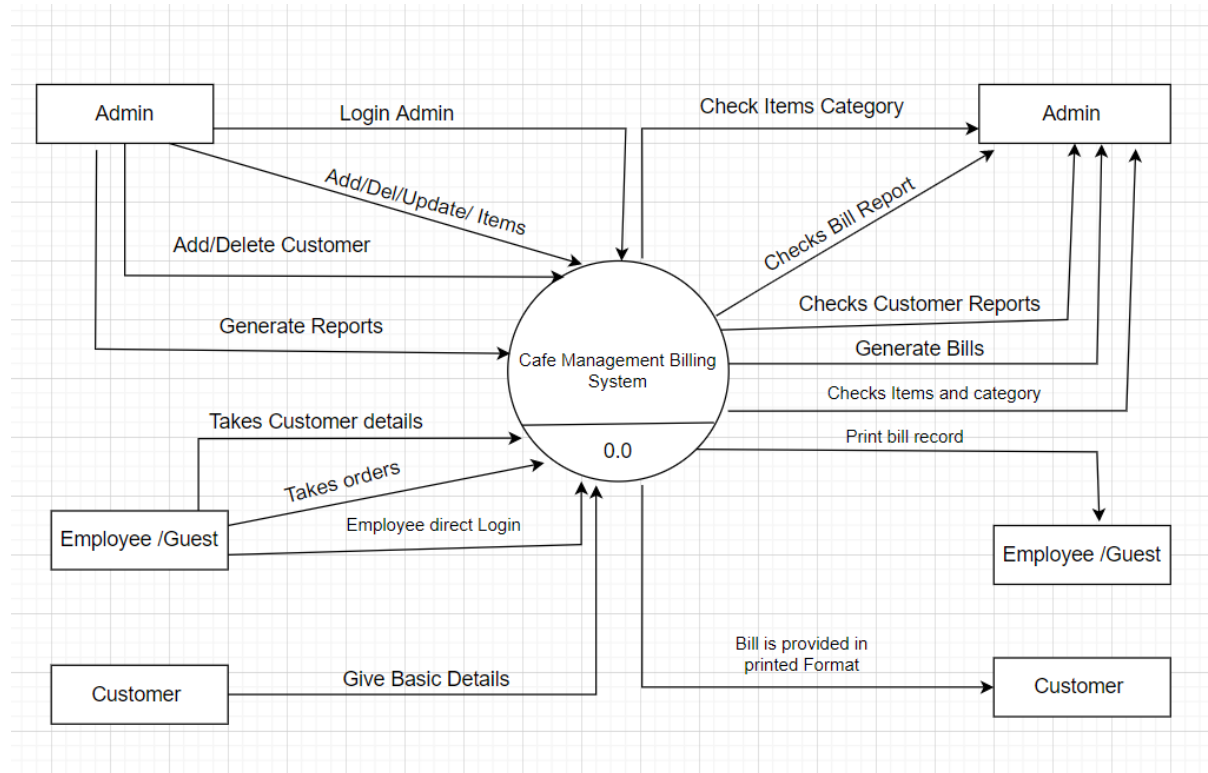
Admin

Login Admin

Check Items Category

Admin

Add/Del/Update/ Items

Add/Delete Customer

Checks Bill Report

Checks Customer Reports

Generate Reports

Cafe Management Billing System

Generate Bills

Checks Items and category

Takes Customer details

0.0

Print bill record

Takes orders

Employee direct Login

Employee /Guest

Employee /Guest

Bill is provided in printed Format

Customer

Give Basic Details

Customer